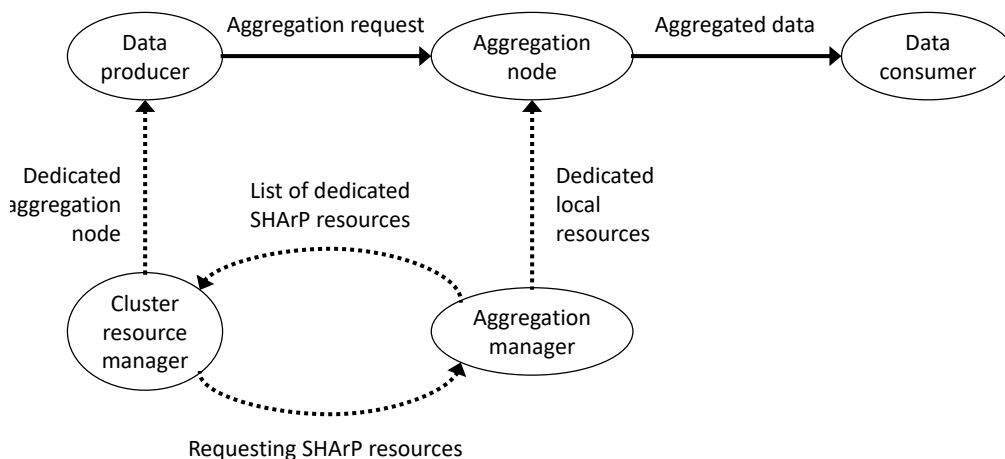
Data producer

Aggregation request

Aggregation node

Aggregated data

Data consumer

Dedicated aggregation node

List of dedicated SHArP resources

Dedicated local resources

Cluster resource manager

Aggregation manager

Requesting SHArP resources